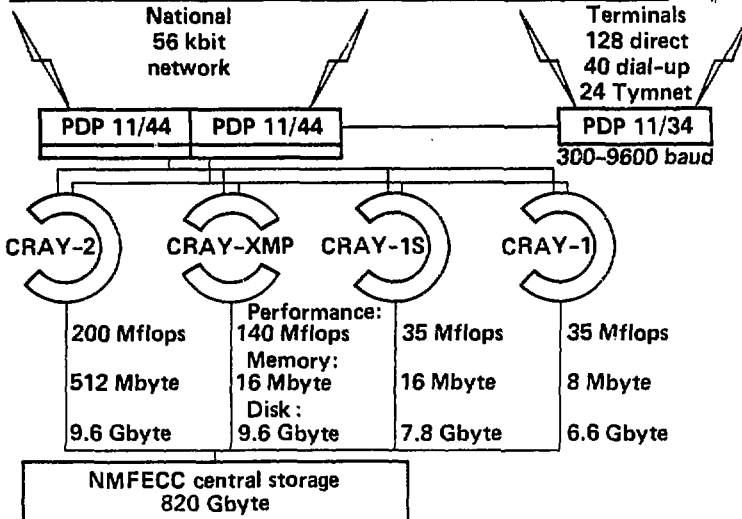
National
56 kbit
network

Terminals
128 direct
40 dial-up
24 Tymnet

PDP 11/44

PDP 11/44

PDP 11/34
300-9600 baud

CRAY-2

CRAY-XMP

CRAY-1S

CRAY-1

Performance:
Memory:
Disk:

| CRAY-2 | CRAY-XMP | CRAY-1S | CRAY-1 |
|---|---|---|---|
| 200 Mflops | 140 Mflops | 35 Mflops | 35 Mflops |
| 512 Mbyte | 16 Mbyte | 16 Mbyte | 8 Mbyte |
| 9.6 Gbyte | 9.6 Gbyte | 7.8 Gbyte | 6.6 Gbyte |

NMFECC central storage
820 Gbyte